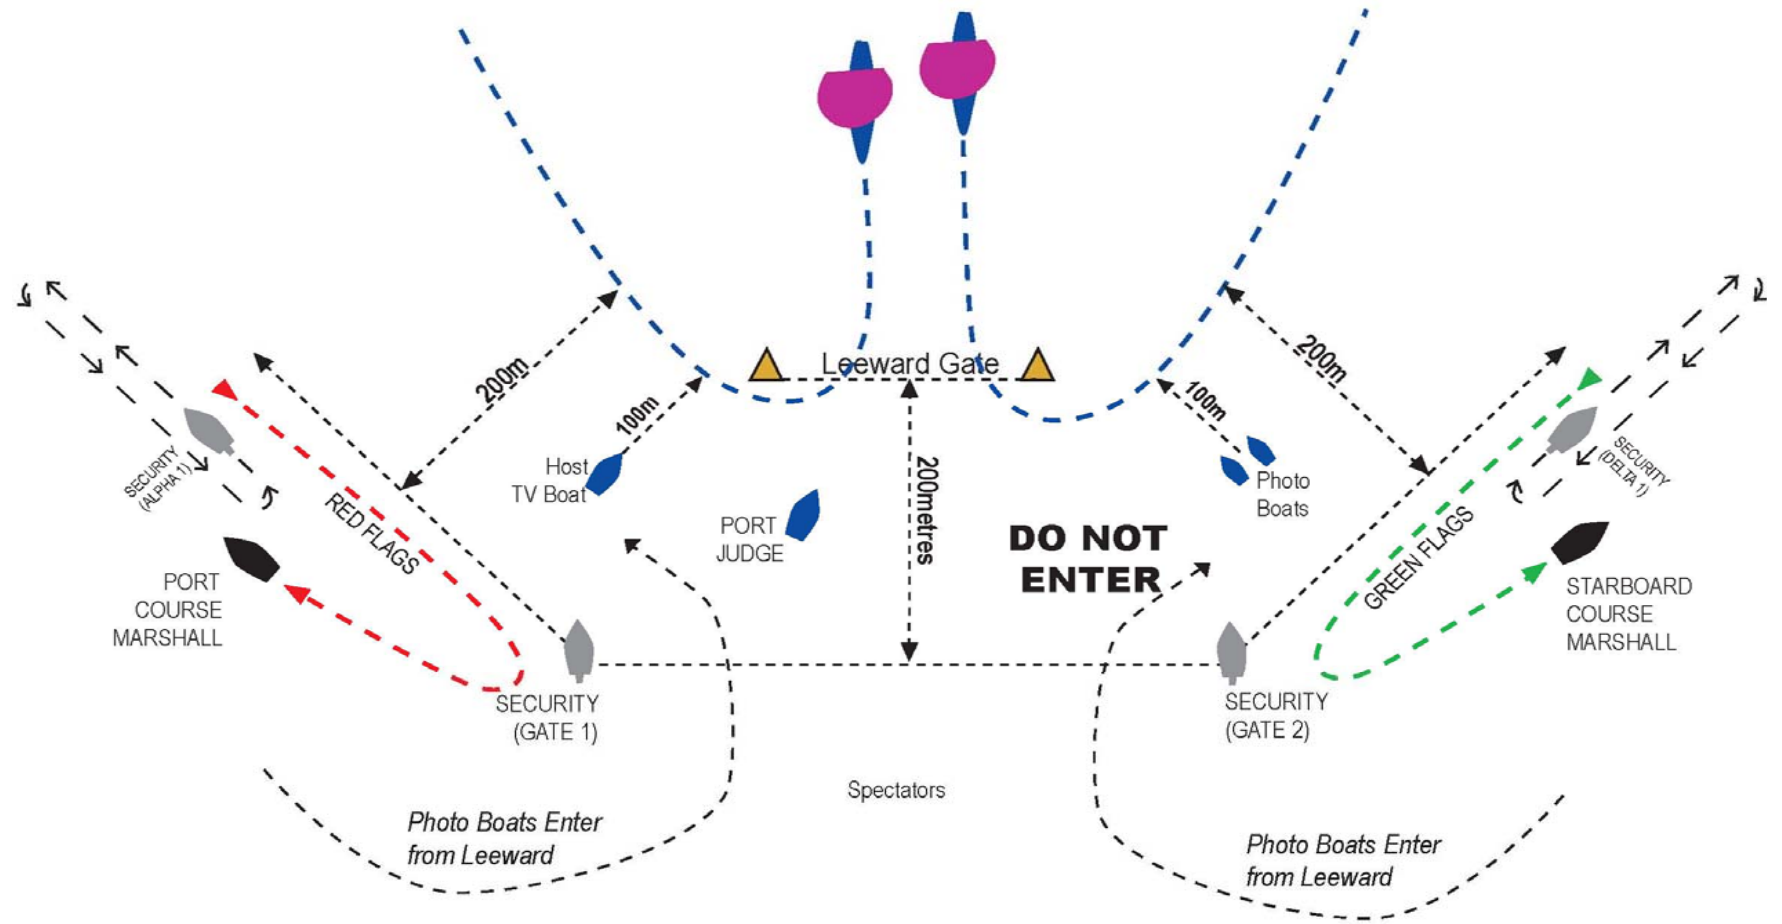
Leeward Gate

200m

100m

200m

100m

200metres

SECURITY (ALPHA 1)

RED FLAGS

Host TV Boat

PORT JUDGE

DO NOT ENTER

Photo Boats

GREEN FLAGS

SECURITY (DELTA 1)

PORT COURSE MARSHALL

STARBOARD COURSE MARSHALL

SECURITY (GATE 1)

SECURITY (GATE 2)

Spectators

Photo Boats Enter from Leeward

Photo Boats Enter from Leeward